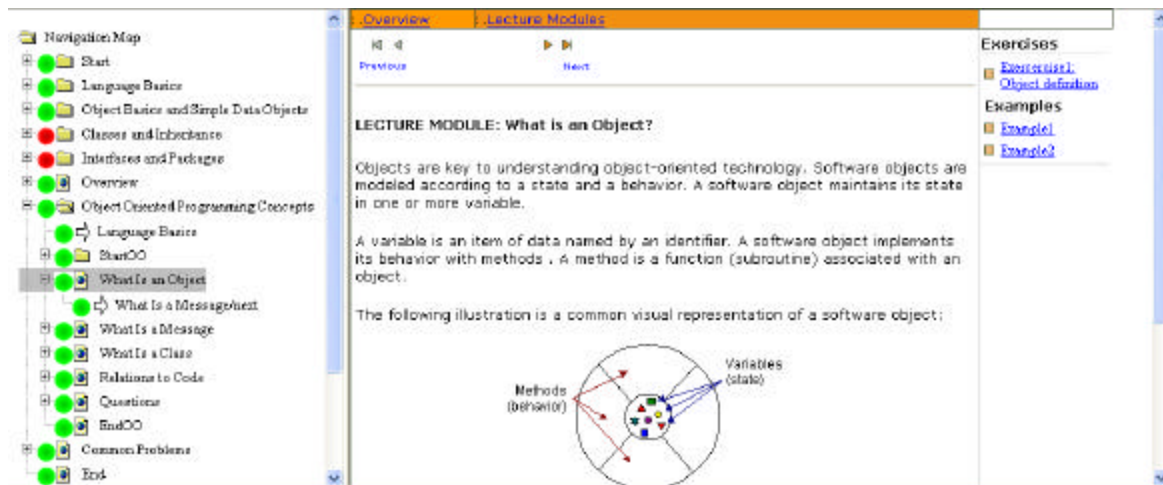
Navigation Map
Start
Language Basics
Object Basics and Simple Data Objects
Classes and Inheritance
Interfaces and Packages
Overview
Object Oriented Programming Concepts
Language Basics
StartOO
What Is an Object
What Is a Message/next
What Is a Message
What Is a Class
Relations to Code
Questions
EndOO
Common Problems
End

.Overview
.Lecture Modules

Previous
Next

LECTURE MODULE: What is an Object?

Objects are key to understanding object-oriented technology. Software objects are modeled according to a state and a behavior. A software object maintains its state in one or more variable.

A variable is an item of data named by an identifier. A software object implements its behavior with methods . A method is a function (subroutine) associated with an object.

The following illustration is a common visual representation of a software object:

Methods (behavior)
Variables (state)

Exercises
Exercise1: Object definition
Examples
Example1
Example2